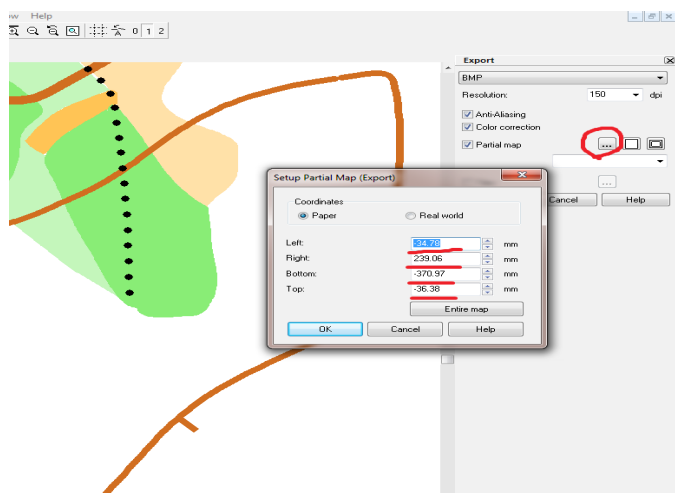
ew Help
0 1 2

Export
BMP
Resolution: 150 dpi
Anti-Aliasing
Color correction
Partial map
...
...
Cancel
Help

Setup Partial Map (Export)
Coordinates
Paper
Real world
Left: -34.78 mm
Right: 239.06 mm
Bottom: -370.97 mm
Top: -36.38 mm
Entire map
OK
Cancel
Help